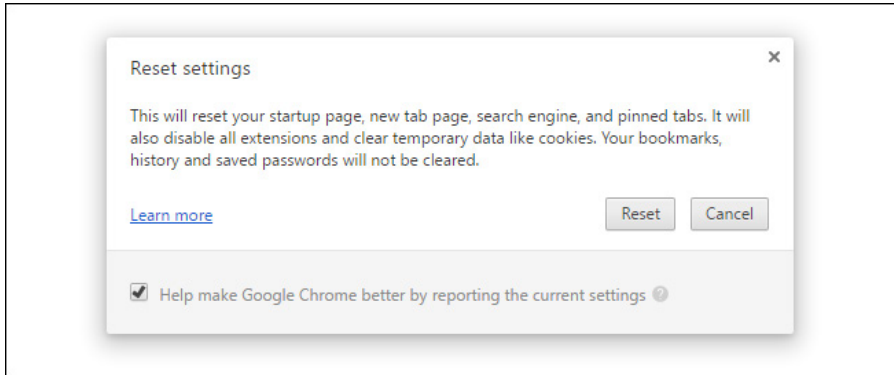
Reset settings

×

This will reset your startup page, new tab page, search engine, and pinned tabs. It will also disable all extensions and clear temporary data like cookies. Your bookmarks, history and saved passwords will not be cleared.

Learn more

Reset

Cancel

Help make Google Chrome better by reporting the current settings ?